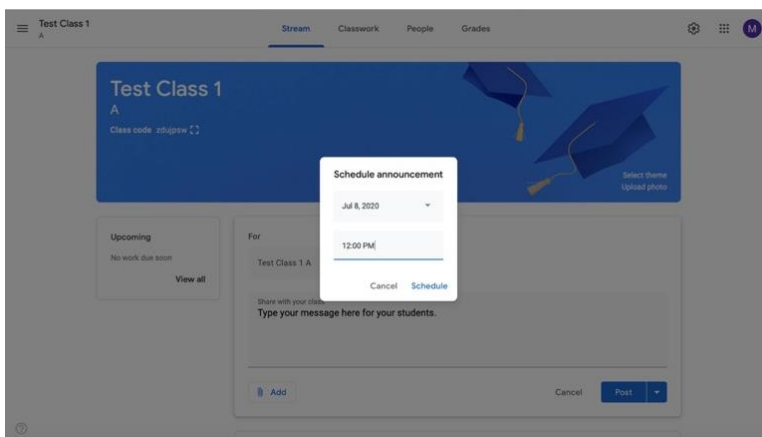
Test Class 1
A

Stream Classwork People Grades

M

Test Class 1
A
Class code zdujpsw

Select theme
Upload photo

Upcoming
No work due soon
View all

For
Test Class 1 A

Schedule announcement
Jul 8, 2020
12:00 PM
Cancel Schedule

Share with your class
Type your message here for your students.

Add
Cancel Post